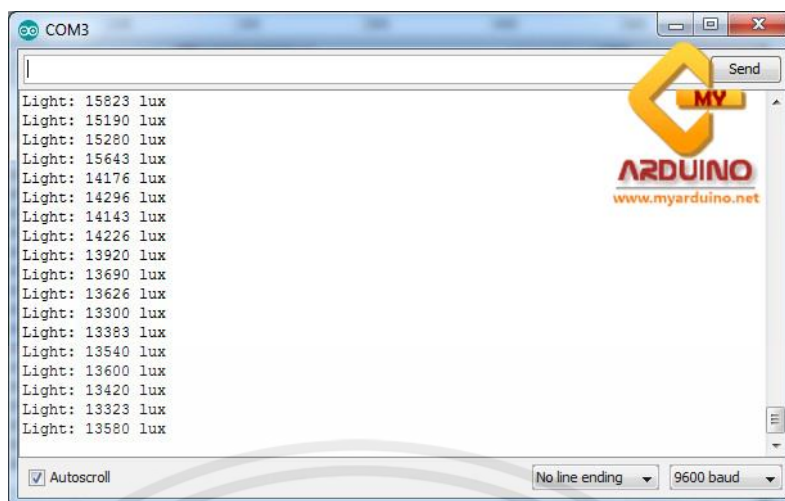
COM3

Send

MY
ARDUINO
www.myarduino.net

Light: 15823 lux
Light: 15190 lux
Light: 15280 lux
Light: 15643 lux
Light: 14176 lux
Light: 14296 lux
Light: 14143 lux
Light: 14226 lux
Light: 13920 lux
Light: 13690 lux
Light: 13626 lux
Light: 13300 lux
Light: 13383 lux
Light: 13540 lux
Light: 13600 lux
Light: 13420 lux
Light: 13323 lux
Light: 13580 lux

Autoscroll

No line ending

9600 baud